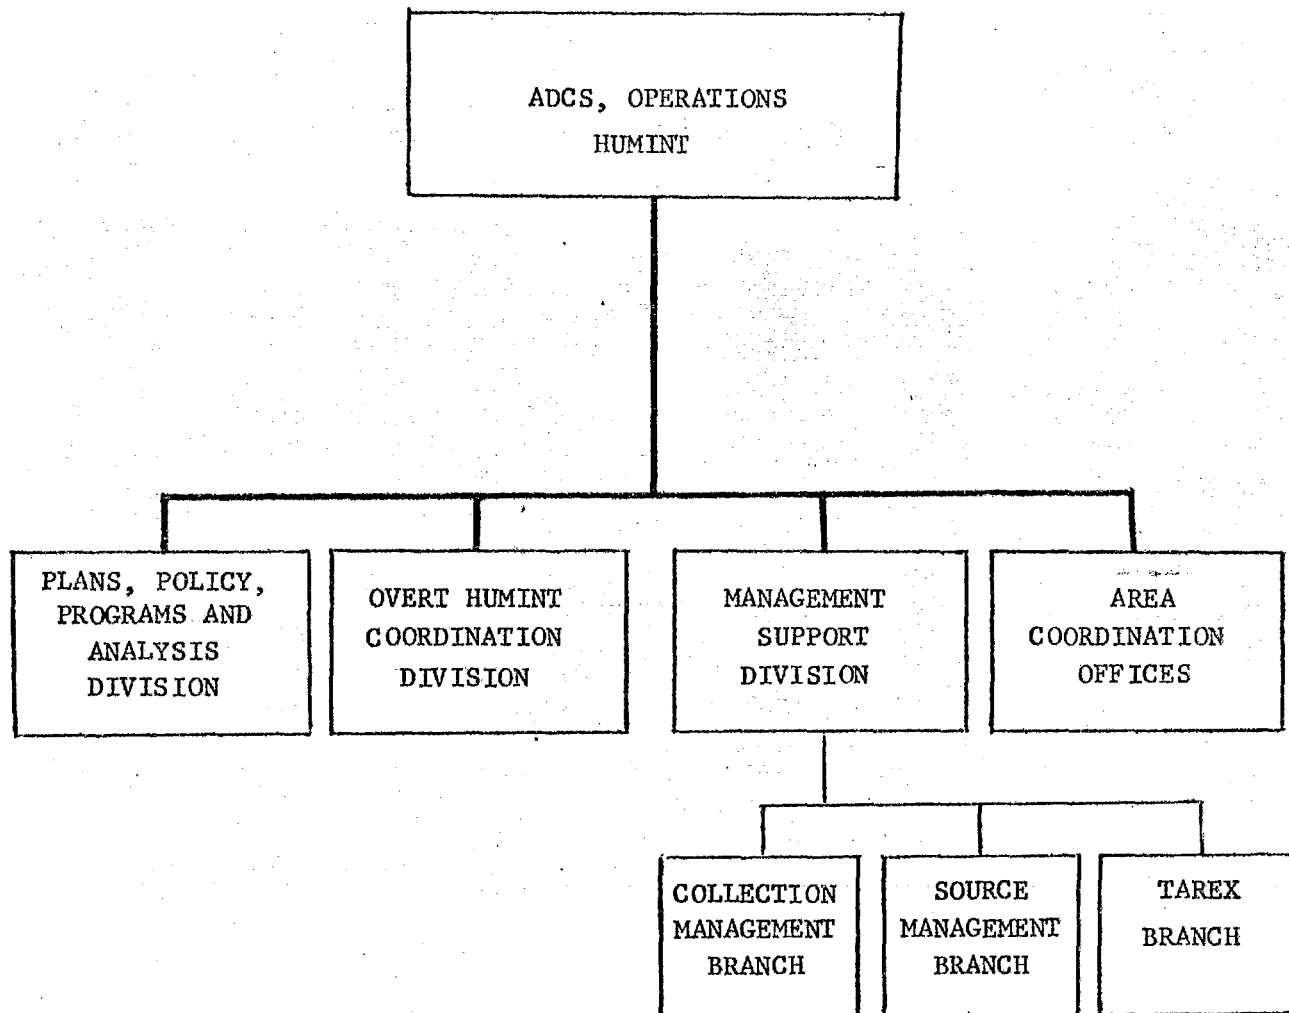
ADCS, OPERATIONS
HUMINT

PLANS, POLICY, PROGRAMS AND ANALYSIS DIVISION

OVERT HUMINT COORDINATION DIVISION

MANAGEMENT SUPPORT DIVISION

AREA COORDINATION OFFICES

COLLECTION MANAGEMENT BRANCH

SOURCE MANAGEMENT BRANCH

TAREX BRANCH